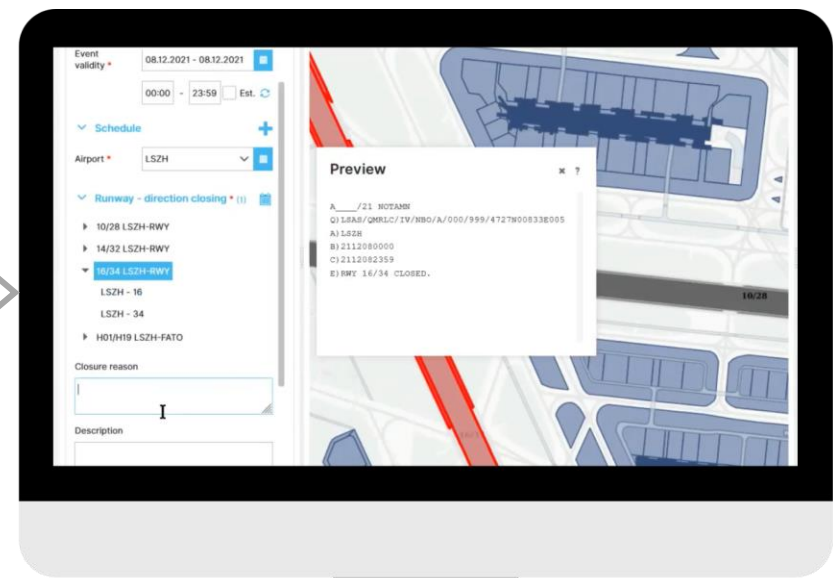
Event validity *
08.12.2021 - 08.12.2021
00:00 - 23:59 Est.

Schedule

Airport * LSZH

Runway - direction closing * (1)

10/28 LSZH-RWY
14/32 LSZH-RWY
16/34 LSZH-RWY
LSZH - 16
LSZH - 34
H01/H19 LSZH-FATO

Closure reason

Description

Preview

A____/21 NOTAMN
Q)LSAS/QMRLC/IV/NBO/A/000/999/4727N00833E005
A)LSZH
B)2112080000
C)2112082359
E)RWY 16/34 CLOSED.

10/28